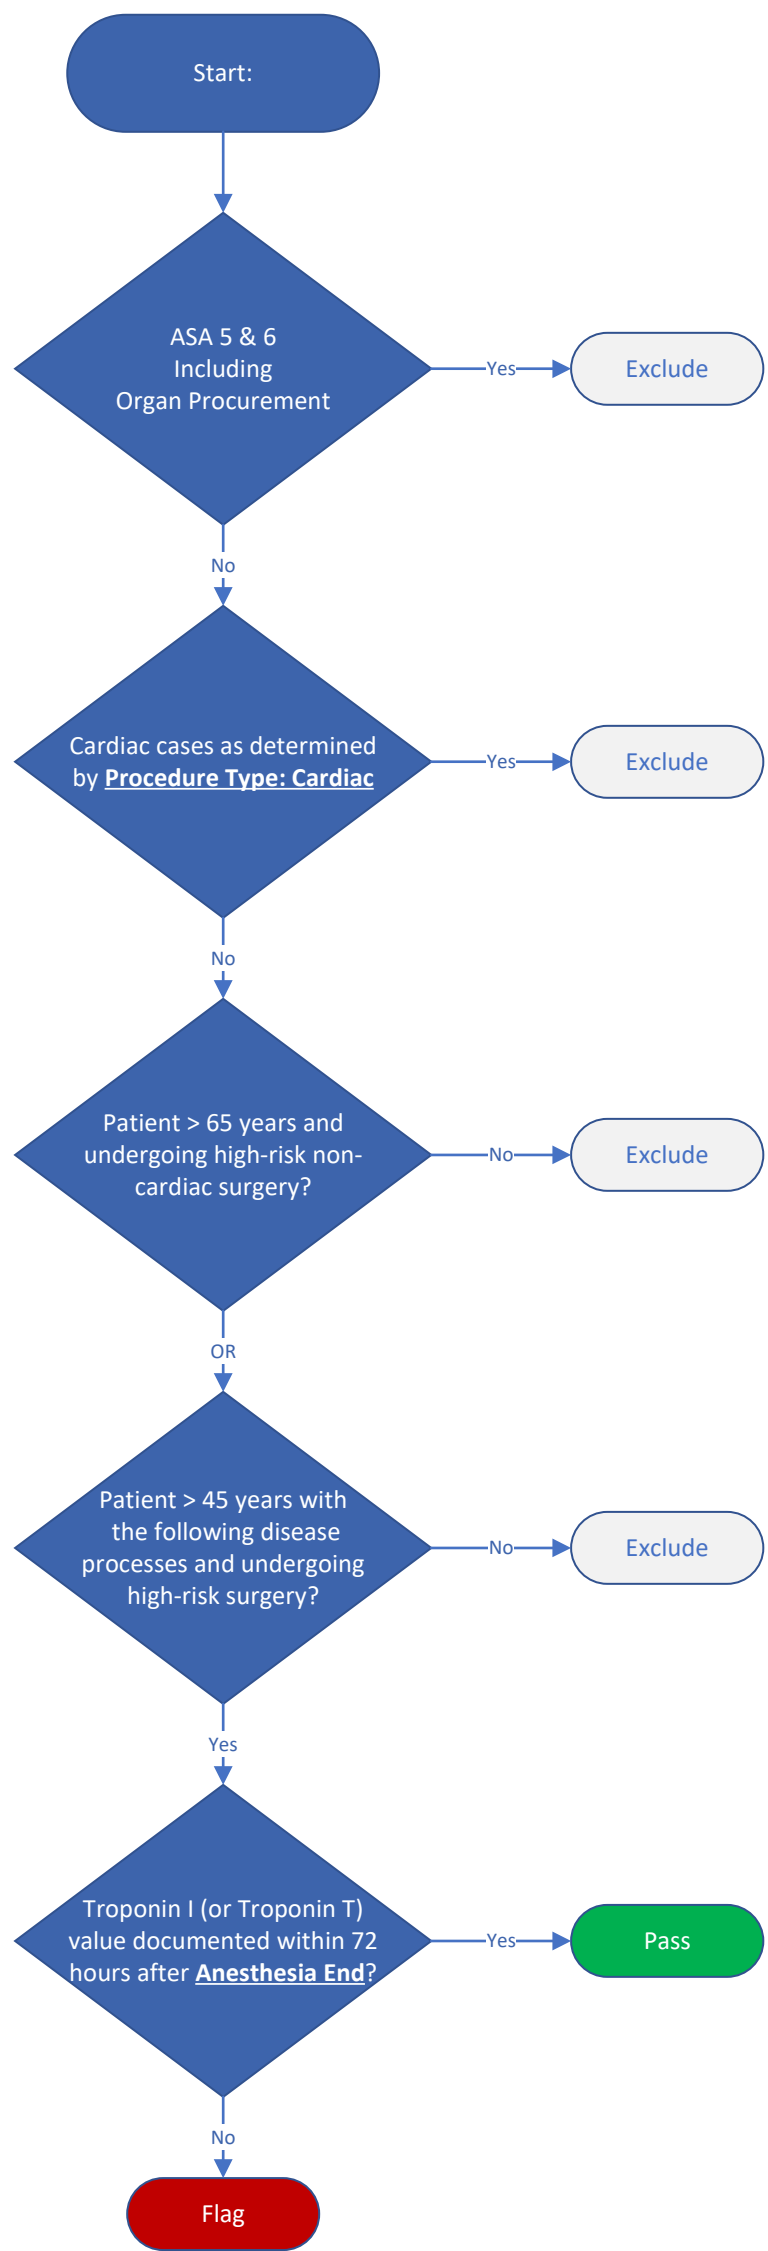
Start:

ASA 5 & 6 Including Organ Procurement

Yes

Exclude

No

Cardiac cases as determined by **Procedure Type: Cardiac**

Yes

Exclude

No

Patient > 65 years and undergoing high-risk non-cardiac surgery?

No

Exclude

OR

Patient > 45 years with the following disease processes and undergoing high-risk surgery?

No

Exclude

Yes

Troponin I (or Troponin T) value documented within 72 hours after **Anesthesia End**?

Yes

Pass

No

Flag